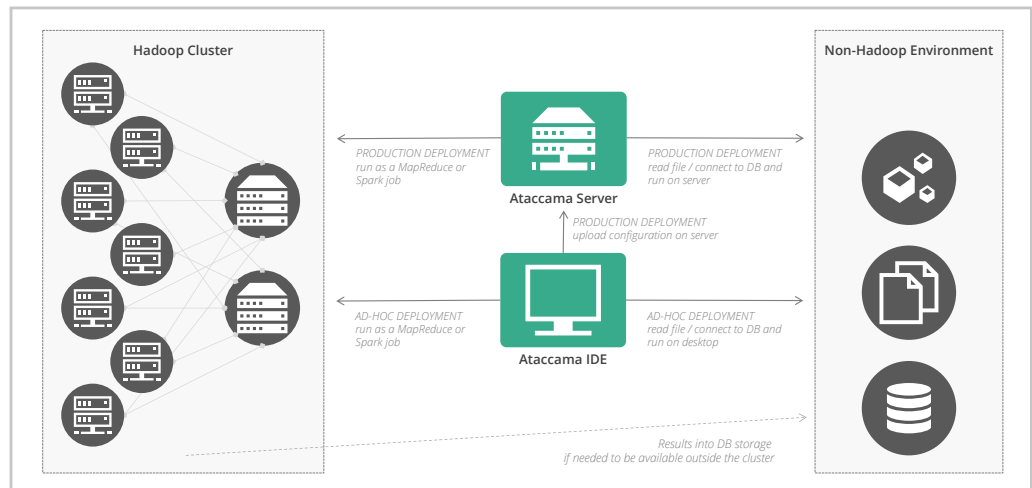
Hadoop Cluster

Non-Hadoop Environment

PRODUCTION DEPLOYMENT
run as a MapReduce or Spark job

Ataccama Server

PRODUCTION DEPLOYMENT
read file / connect to DB and run on server

PRODUCTION DEPLOYMENT
upload configuration on server

AD-HOC DEPLOYMENT
run as a MapReduce or Spark job

Ataccama IDE

AD-HOC DEPLOYMENT
read file / connect to DB and run on desktop

Results into DB storage
if needed to be available outside the cluster